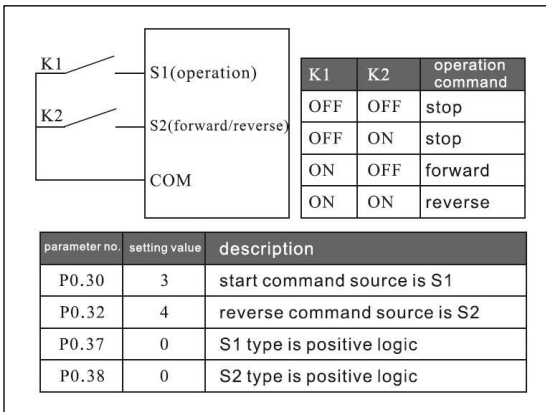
K1
K2
S1(operation)
S2(forward/reverse)
COM

| K1 | K2 | operation command |
|---|---|---|
| OFF | OFF | stop |
| OFF | ON | stop |
| ON | OFF | forward |
| ON | ON | reverse |

| parameter no. | setting value | description |
|---|---|---|
| P0.30 | 3 | start command source is S1 |
| P0.32 | 4 | reverse command source is S2 |
| P0.37 | 0 | S1 type is positive logic |
| P0.38 | 0 | S2 type is positive logic |